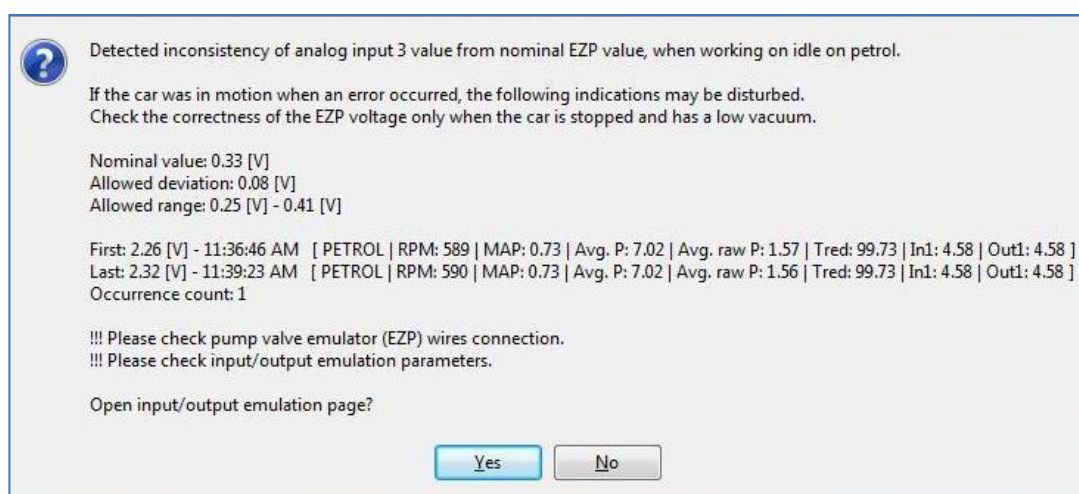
Detected inconsistency of analog input 3 value from nominal EZP value, when working on idle on petrol.

If the car was in motion when an error occurred, the following indications may be disturbed.
Check the correctness of the EZP voltage only when the car is stopped and has a low vacuum.

Nominal value: 0.33 [V]
Allowed deviation: 0.08 [V]
Allowed range: 0.25 [V] - 0.41 [V]

First: 2.26 [V] - 11:36:46 AM [ PETROL | RPM: 589 | MAP: 0.73 | Avg. P: 7.02 | Avg. raw P: 1.57 | Tred: 99.73 | In1: 4.58 | Out1: 4.58 ]
Last: 2.32 [V] - 11:39:23 AM [ PETROL | RPM: 590 | MAP: 0.73 | Avg. P: 7.02 | Avg. raw P: 1.56 | Tred: 99.73 | In1: 4.58 | Out1: 4.58 ]
Occurrence count: 1

!!! Please check pump valve emulator (EZP) wires connection.
!!! Please check input/output emulation parameters.

Open input/output emulation page?

Yes No